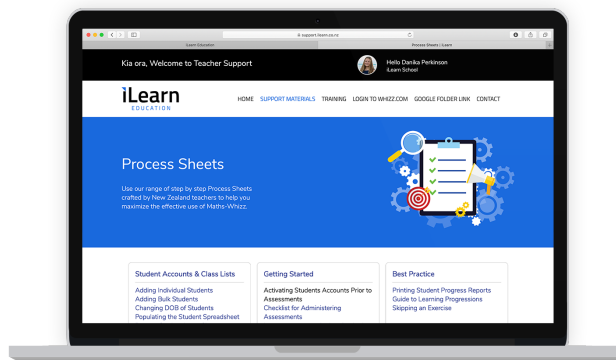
support.ilearn.co.nz

iLearn Education

Process Sheets | iLearn

Kia ora, Welcome to Teacher Support

Hello Danika Perkinson
iLearn School

iLearn
EDUCATION

HOME SUPPORT MATERIALS TRAINING LOGIN TO WHIZZ.COM GOOGLE FOLDER LINK CONTACT

Process Sheets

Use our range of step by step Process Sheets crafted by New Zealand teachers to help you maximize the effective use of Maths-Whizz.

Student Accounts & Class Lists
Adding Individual Students
Adding Bulk Students
Changing DOB of Students
Populating the Student Spreadsheet

Getting Started
Activating Students Accounts Prior to Assessments
Checklist for Administering Assessments

Best Practice
Printing Student Progress Reports
Guide to Learning Progressions
Skipping an Exercise